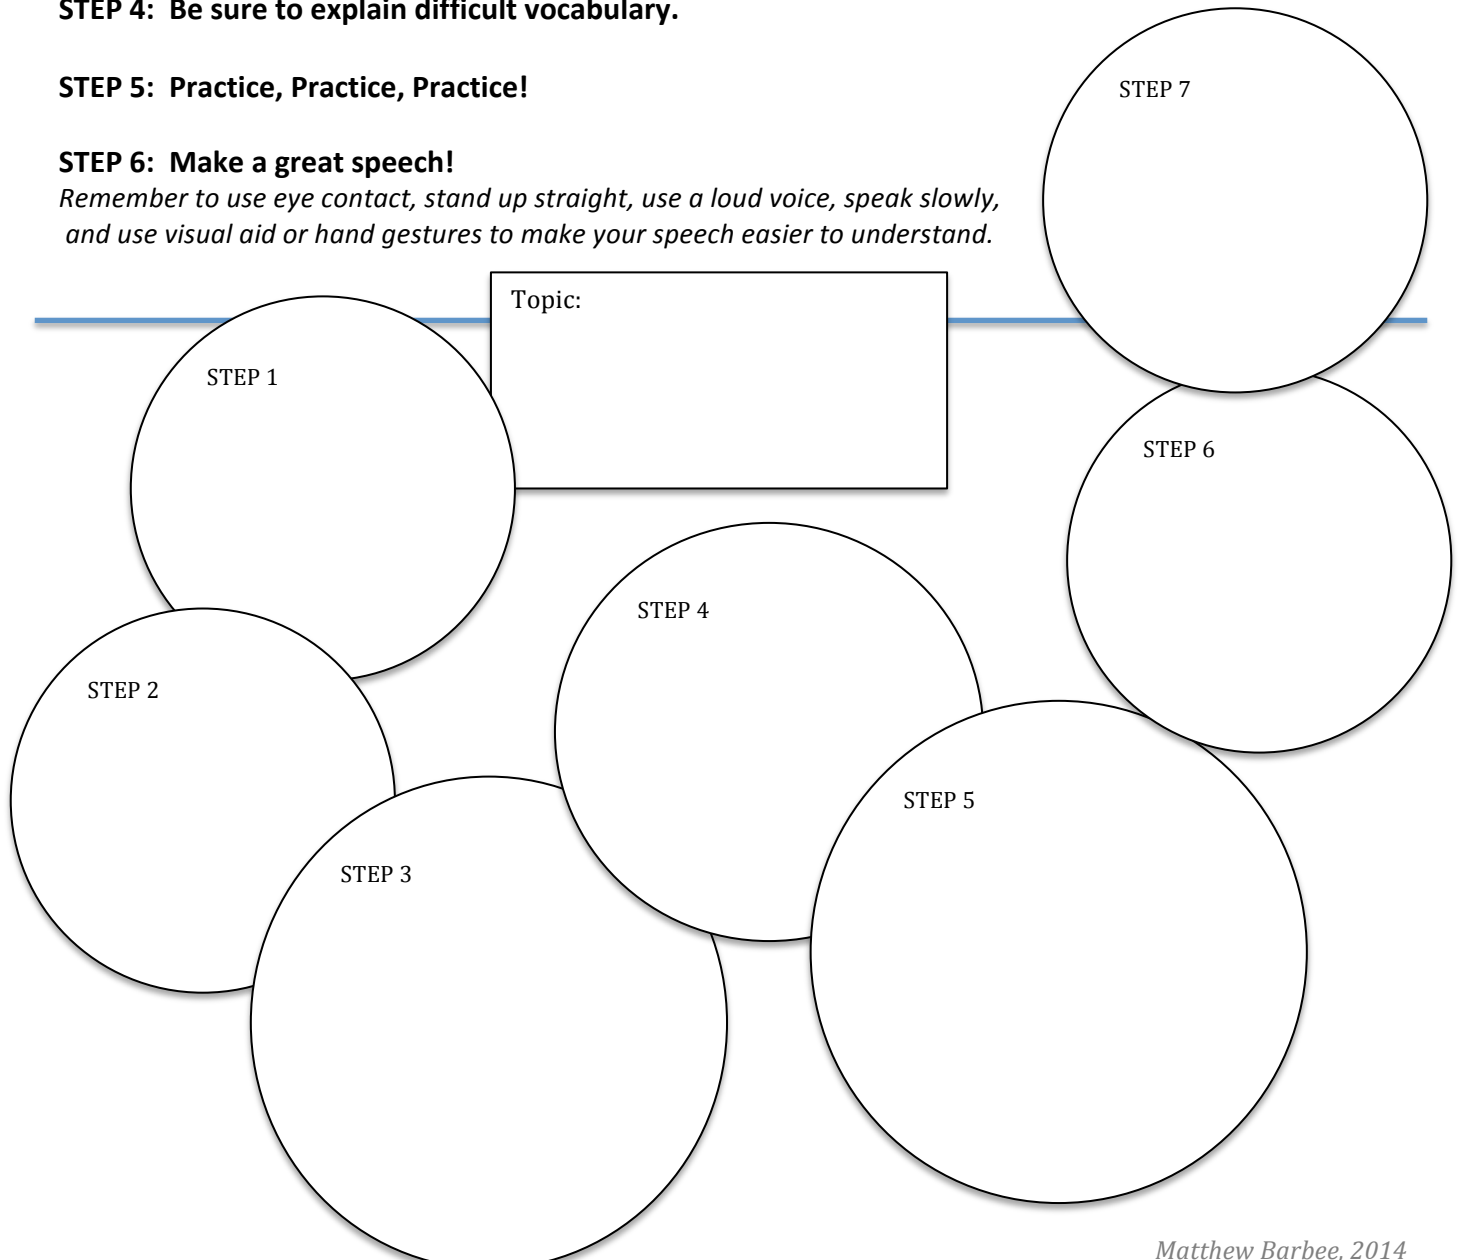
STEP 4: Be sure to explain difficult vocabulary.

STEP 5: Practice, Practice, Practice!

STEP 6: Make a great speech!
Remember to use eye contact, stand up straight, use a loud voice, speak slowly, and use visual aid or hand gestures to make your speech easier to understand.

STEP 7

Topic:

STEP 1

STEP 6

STEP 4

STEP 2

STEP 5

STEP 3

Matthew Barbee, 2014